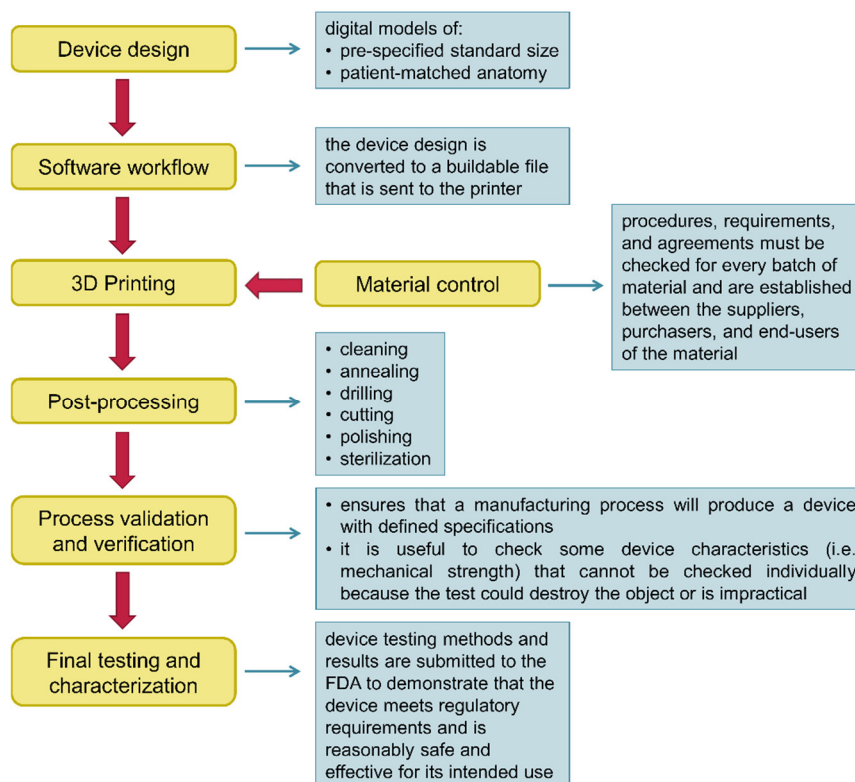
Device design

digital models of:
• pre-specified standard size
• patient-matched anatomy

Software workflow

the device design is converted to a buildable file that is sent to the printer

3D Printing

Material control

procedures, requirements, and agreements must be checked for every batch of material and are established between the suppliers, purchasers, and end-users of the material

Post-processing

• cleaning
• annealing
• drilling
• cutting
• polishing
• sterilization

Process validation and verification

• ensures that a manufacturing process will produce a device with defined specifications
• it is useful to check some device characteristics (i.e. mechanical strength) that cannot be checked individually because the test could destroy the object or is impractical

Final testing and characterization

device testing methods and results are submitted to the FDA to demonstrate that the device meets regulatory requirements and is reasonably safe and effective for its intended use